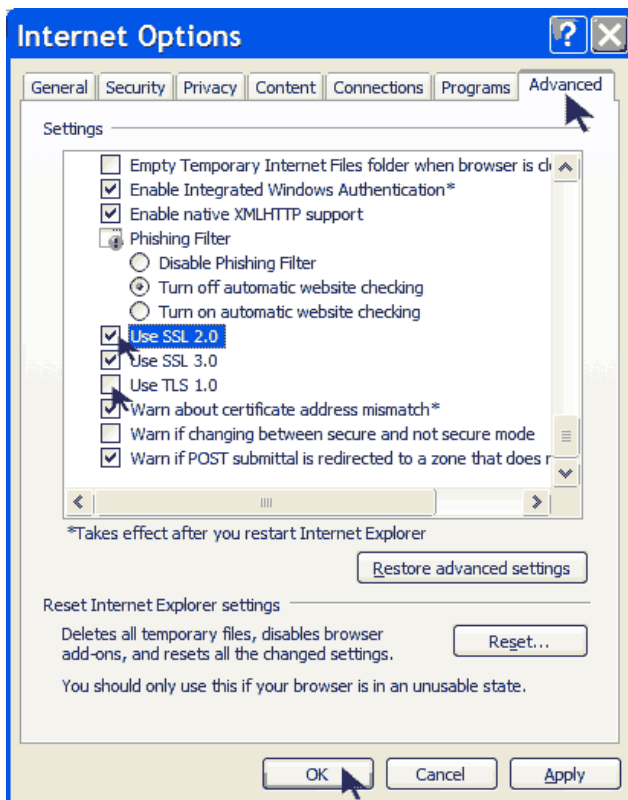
Internet Options

General | Security | Privacy | Content | Connections | Programs | Advanced

Settings

Empty Temporary Internet Files folder when browser is cl
Enable Integrated Windows Authentication*
Enable native XMLHTTP support
Phishing Filter
Disable Phishing Filter
Turn off automatic website checking
Turn on automatic website checking
Use SSL 2.0
Use SSL 3.0
Use TLS 1.0
Warn about certificate address mismatch*
Warn if changing between secure and not secure mode
Warn if POST submittal is redirected to a zone that does n

*Takes effect after you restart Internet Explorer

Restore advanced settings

Reset Internet Explorer settings

Deletes all temporary files, disables browser add-ons, and resets all the changed settings.

Reset...

You should only use this if your browser is in an unusable state.

OK | Cancel | Apply